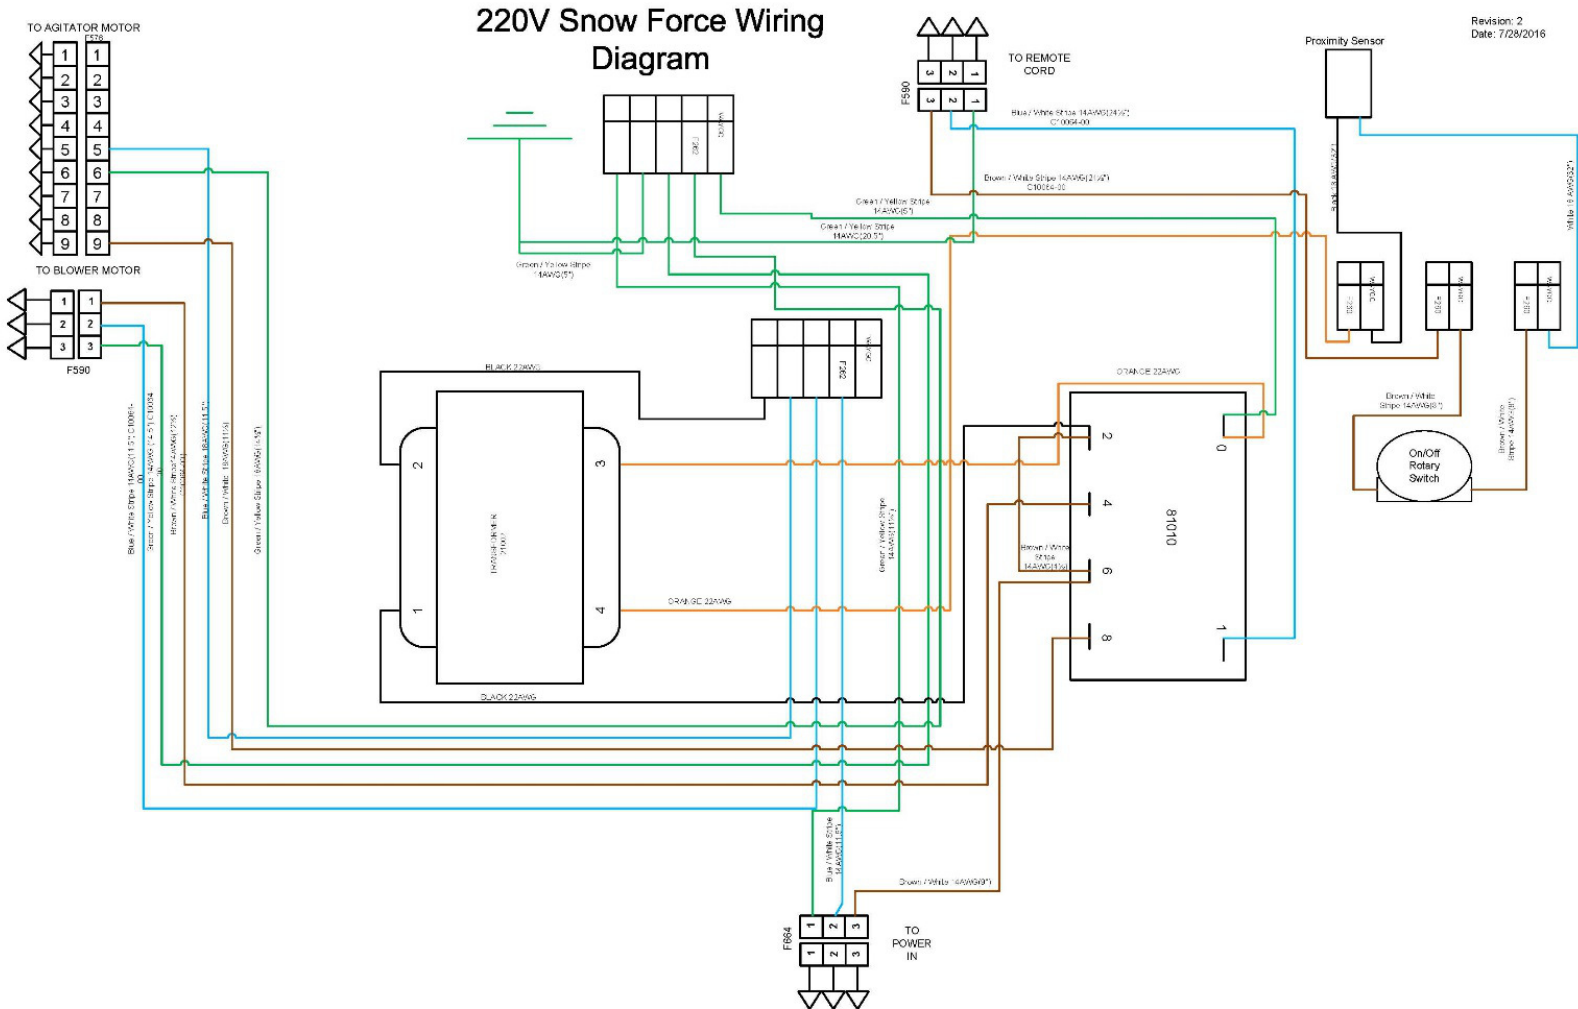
220V Snow Force Wiring Diagram

Revision: 2
Date: 7/28/2016

TO AGITATOR MOTOR
F526
1 1
2 2
3 3
4 4
5 5
6 6
7 7
8 8
9 9

TO BLOWER MOTOR
1 1
2 2
3 3
F590

TO REMOTE CORD
F590
3 2 1
3 2 1

Proximity Sensor

Blue / White Stripe 14AWG(24.5") C10064-00
Brown / White Stripe 14AWG(21.5") C10064-00
Green / Yellow Stripe 14AWG(5")
Green / Yellow Stripe 14AWG(20.5")
Green / Yellow Stripe 14AWG(5")

F262
F262

BLACK 22AWG
ORANGE 22AWG
ORANGE 22AWG
BLACK 22AWG

TRANSFORMER
2 3
1 4

81010
2
4
6
8
0
1

Brown / White Stripe 14AWG(1½")

Green / Yellow Stripe 14AWG(11½")

Blue / White Stripe 14AWG(11.5") C10064-00
Green / Yellow Stripe 14AWG(14.5") C10064
Brown / White Stripe 14AWG(12")
Blue / White Stripe 18AWG(11.5")
Brown / White 18AWG(11½)
Green / Yellow Stripe 18AWG(14½")

Black 18AWG
White 18AWG(32")

F260
F260
F260

Brown / White Stripe 14AWG(8")
Brown / White Stripe 14AWG(9")

On/Off Rotary Switch

Blue / White Stripe 14AWG(11.5")
Brown / White 14AWG(9")

F664
1 2 3
1 2 3
TO POWER IN